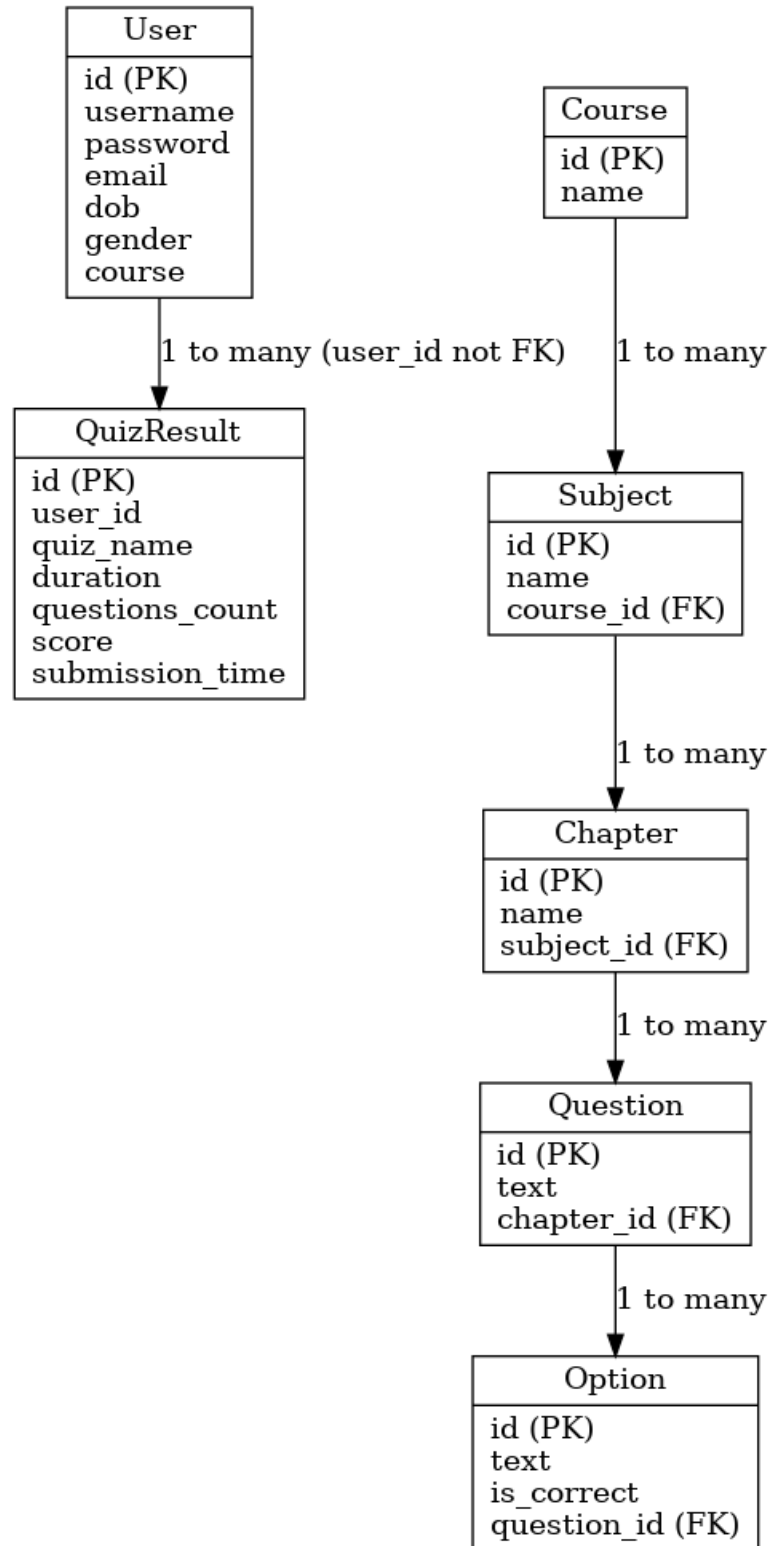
User

id (PK)
username
password
email
dob
gender
course

1 to many (user_id not FK)

QuizResult

id (PK)
user_id
quiz_name
duration
questions_count
score
submission_time

Course

id (PK)
name

1 to many

Subject

id (PK)
name
course_id (FK)

1 to many

Chapter

id (PK)
name
subject_id (FK)

1 to many

Question

id (PK)
text
chapter_id (FK)

1 to many

Option

id (PK)
text
is_correct
question_id (FK)